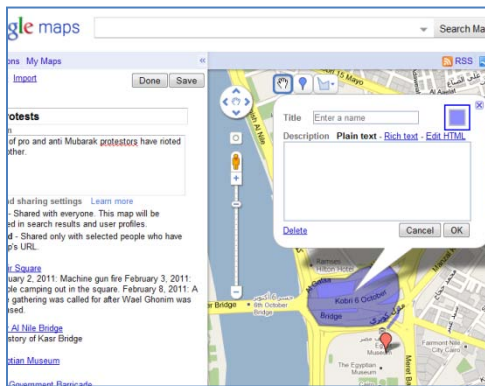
gle maps

Search Ma

ons My Maps

Import

Done Save

RSS

rotests

of pro and anti Mubarak protestors have rioted other.

nd sharing settings Learn more
- Shared with everyone. This map will be ed in search results and user profiles.
d - Shared only with selected people who have p's URL.

ir Square
uary 2, 2011: Machine gun fire February 3, 2011: ple camping out in the square. February 8, 2011: A gathering was called for after Wael Ghonim was ased.

Al Nile Bridge
story of Kasr Bridge

ptian Museum

Government Barricade

Title Enter a name

Description Plain text - Rich text - Edit HTML

Delete

Cancel OK

15 Mayo

Ramses Hilton Hotel

Kobri 6 October

Bridge

r Bridge

6th October Bridge

Egyptian Museum

The Egyptian Museum

Fairmont Nile City Hotel

Tahrir Square

Meret Basha